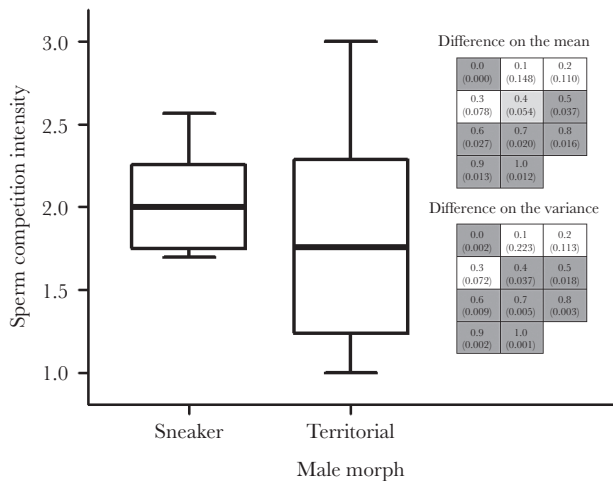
Sperm competition intensity

3.0
2.5
2.0
1.5
1.0

Sneaker
Territorial

Male morph

Difference on the mean

| 0.0 (0.000) | 0.1 (0.148) | 0.2 (0.110) |
|---|---|---|
| 0.3 (0.078) | 0.4 (0.054) | 0.5 (0.037) |
| 0.6 (0.027) | 0.7 (0.020) | 0.8 (0.016) |
| 0.9 (0.013) | 1.0 (0.012) | |

Difference on the variance

| 0.0 (0.002) | 0.1 (0.223) | 0.2 (0.113) |
|---|---|---|
| 0.3 (0.072) | 0.4 (0.037) | 0.5 (0.018) |
| 0.6 (0.009) | 0.7 (0.005) | 0.8 (0.003) |
| 0.9 (0.002) | 1.0 (0.001) | |